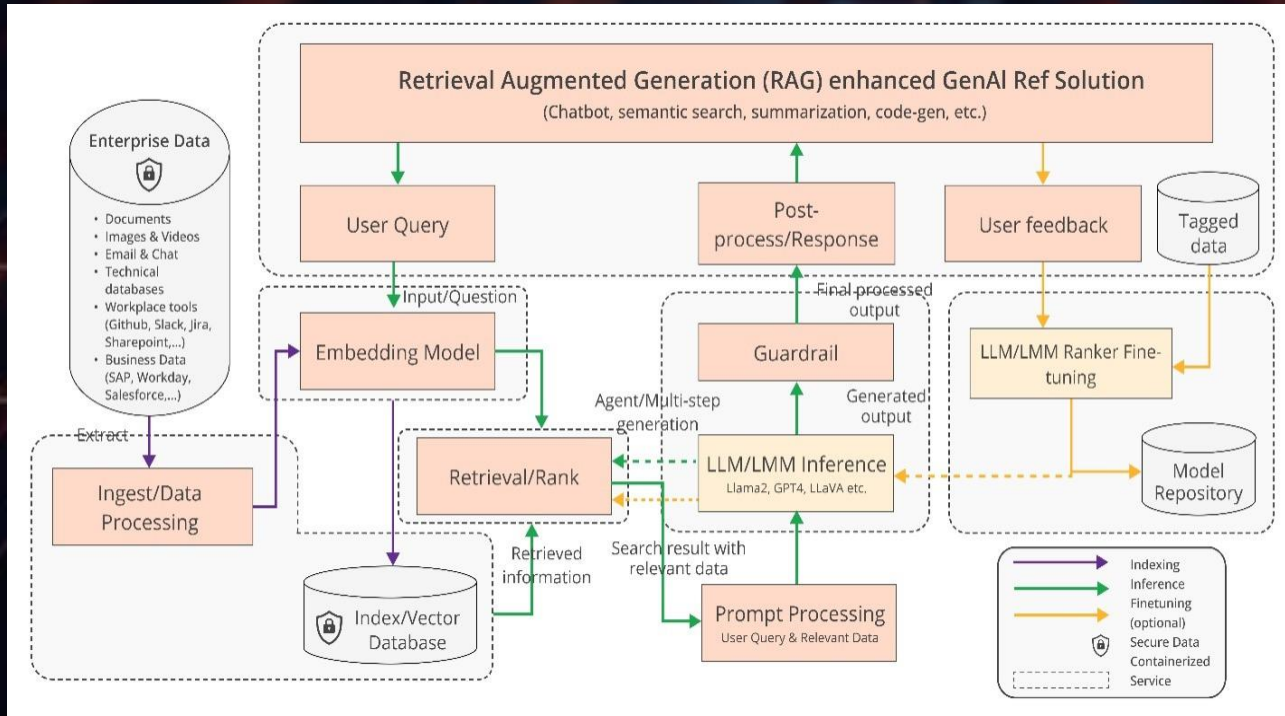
Retrieval Augmented Generation (RAG) enhanced GenAI Ref Solution
(Chatbot, semantic search, summarization, code-gen, etc.)

Enterprise Data

• Documents
• Images & Videos
• Email & Chat
• Technical databases
• Workplace tools (Github, Slack, Jira, Sharepoint,...)
• Business Data (SAP, Workday, Salesforce,...)

User Query

Post-process/Response

User feedback

Tagged data

Input/Question

Final processed output

Embedding Model

Guardrail

LLM/LMM Ranker Fine-tuning

Agent/Multi-step generation

Generated output

Extract

Retrieval/Rank

LLM/LMM Inference
Llama2, GPT4, LLaVA etc.

Model Repository

Ingest/Data Processing

Retrieved information

Search result with relevant data

Index/Vector Database

Prompt Processing
User Query & Relevant Data

Indexing
Inference
Finetuning (optional)
Secure Data
Containerized Service